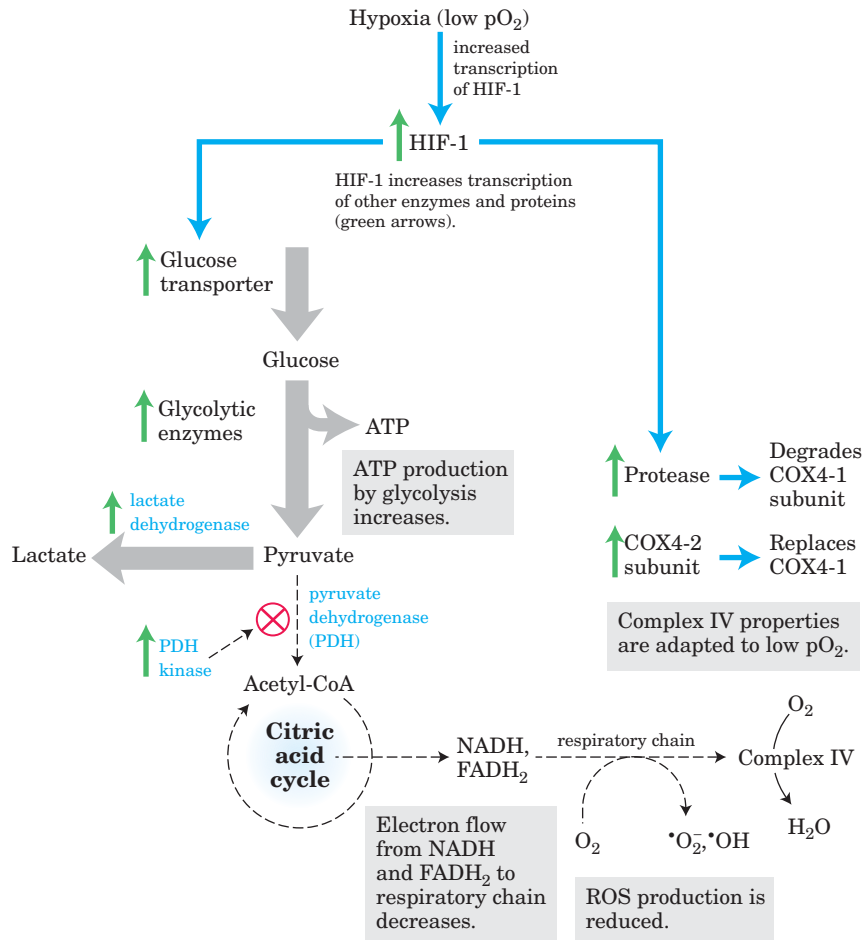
Hypoxia (low $pO_2$)

increased transcription of HIF-1

HIF-1

HIF-1 increases transcription of other enzymes and proteins (green arrows).

Glucose transporter

Glucose

Glycolytic enzymes

ATP

ATP production by glycolysis increases.

lactate dehydrogenase

Lactate

Pyruvate

pyruvate dehydrogenase (PDH)

PDH kinase

Acetyl-CoA

Citric acid cycle

NADH, $FADH_2$

respiratory chain

Complex IV

$O_2$

$H_2O$

$O_2$

$^{\bullet}O_2^-$, $^{\bullet}OH$

Electron flow from NADH and $FADH_2$ to respiratory chain decreases.

ROS production is reduced.

Protease

Degrades COX4-1 subunit

COX4-2 subunit

Replaces COX4-1

Complex IV properties are adapted to low $pO_2$.